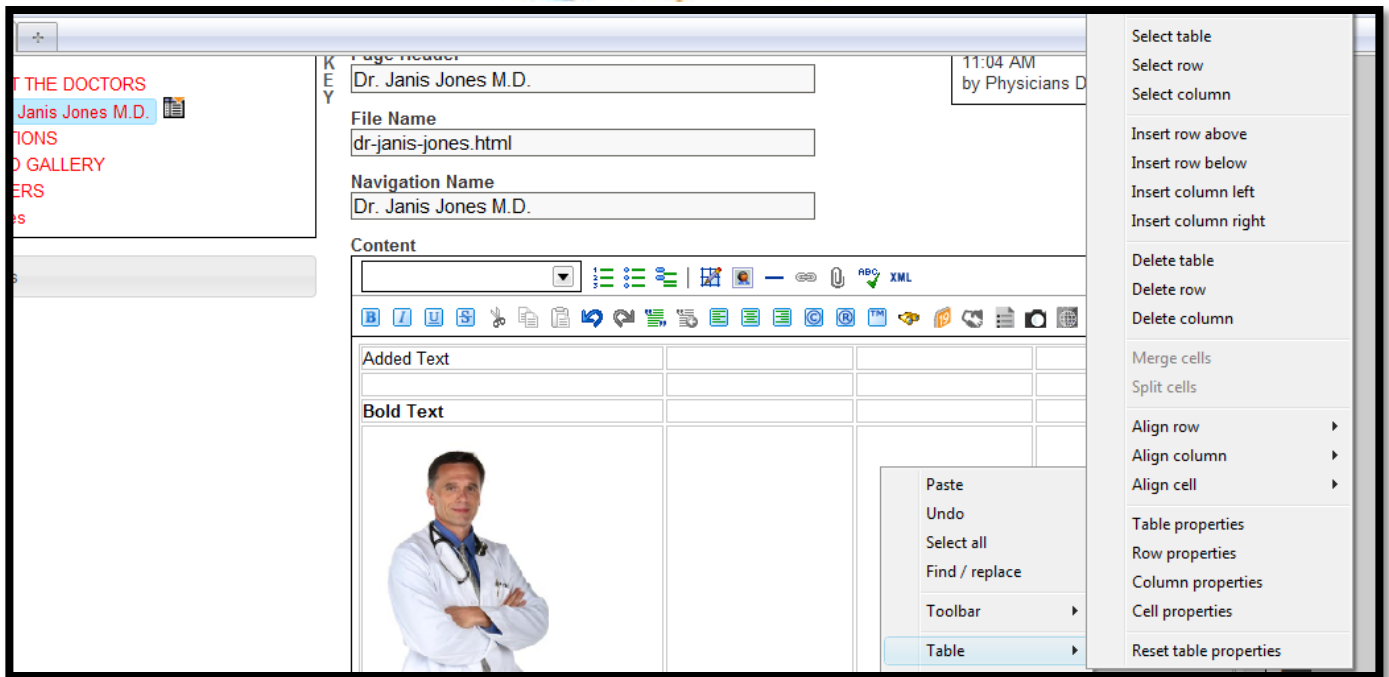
T THE DOCTORS
Janis Jones M.D.
TIONS
D GALLERY
ERS
es

s

K
E
Y

Page Header
Dr. Janis Jones M.D.

File Name
dr-janis-jones.html

Navigation Name
Dr. Janis Jones M.D.

Content

XML

11:04 AM
by Physicians D

| Added Text | | | |
|---|---|---|---|
| | | | |
| Bold Text | | | |

Paste
Undo
Select all
Find / replace
Toolbar
Table

Select table
Select row
Select column
Insert row above
Insert row below
Insert column left
Insert column right
Delete table
Delete row
Delete column
Merge cells
Split cells
Align row
Align column
Align cell
Table properties
Row properties
Column properties
Cell properties
Reset table properties